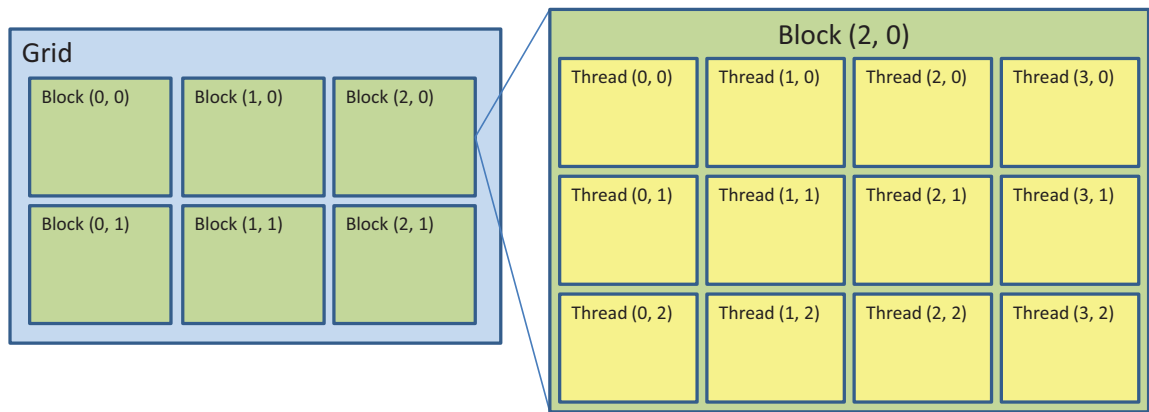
Grid

Block (0, 0)
Block (1, 0)
Block (2, 0)
Block (0, 1)
Block (1, 1)
Block (2, 1)

Block (2, 0)

Thread (0, 0)
Thread (1, 0)
Thread (2, 0)
Thread (3, 0)
Thread (0, 1)
Thread (1, 1)
Thread (2, 1)
Thread (3, 1)
Thread (0, 2)
Thread (1, 2)
Thread (2, 2)
Thread (3, 2)